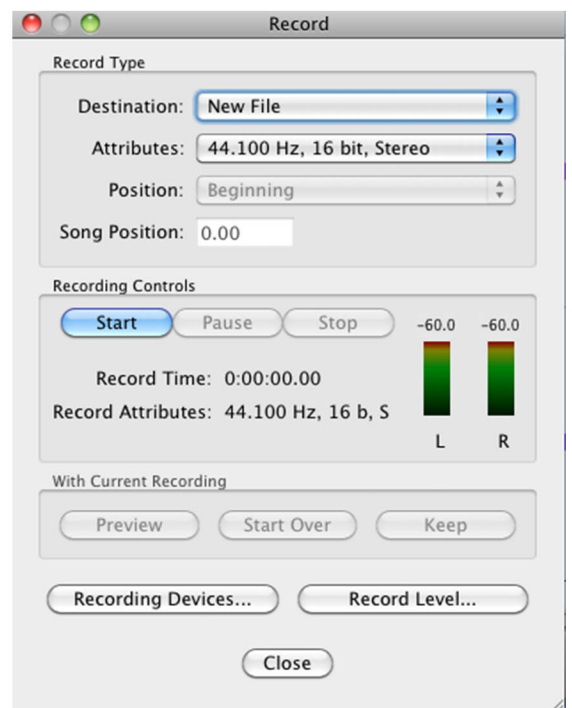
Record

Record Type

Destination: New File

Attributes: 44.100 Hz, 16 bit, Stereo

Position: Beginning

Song Position: 0.00

Recording Controls

Start Pause Stop

-60.0 -60.0

Record Time: 0:00:00.00

Record Attributes: 44.100 Hz, 16 b, S

L R

With Current Recording

Preview Start Over Keep

Recording Devices... Record Level...

Close